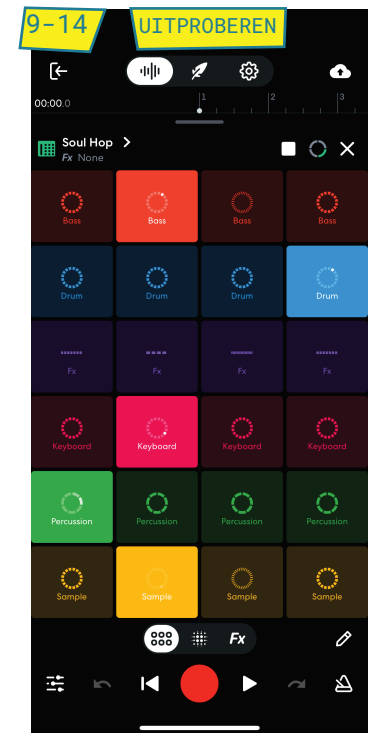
9-14 UITPROBEREN

00:00.0 1 2 3

Soul Hop >
Fx None

| Bass | Bass | Bass | Bass |
|---|---|---|---|
| Drum | Drum | Drum | Drum |
| Fx | Fx | Fx | Fx |
| Keyboard | Keyboard | Keyboard | Keyboard |
| Percussion | Percussion | Percussion | Percussion |
| Sample | Sample | Sample | Sample |

Fx